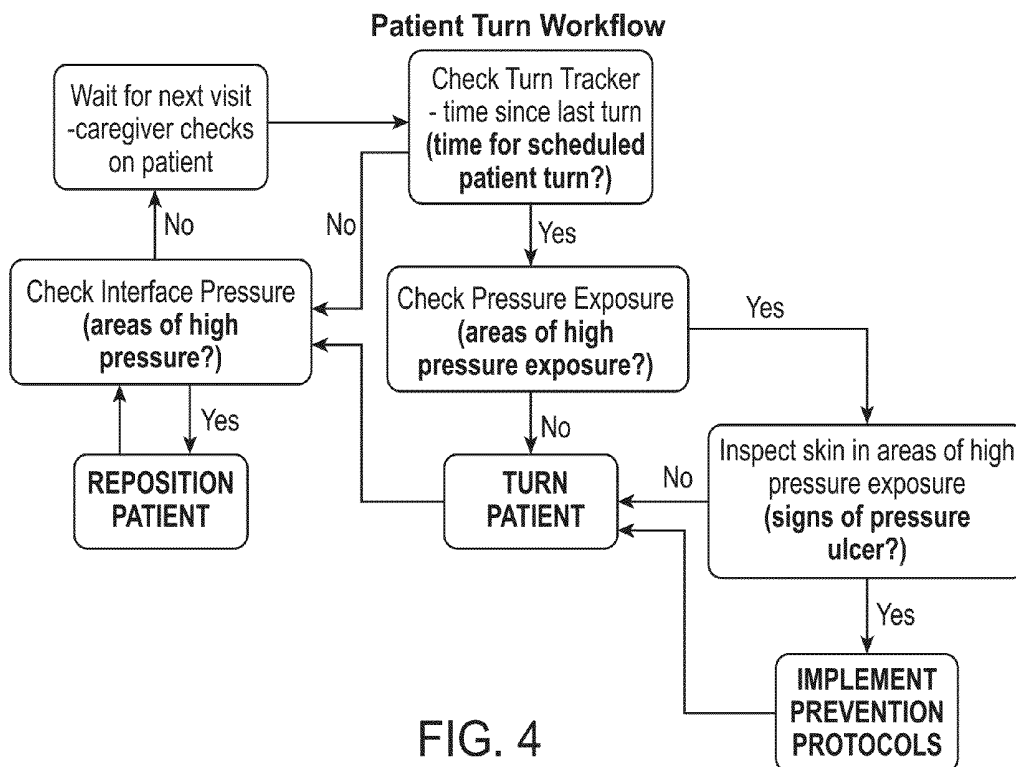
Patient Turn Workflow

Wait for next visit -caregiver checks on patient

Check Turn Tracker - time since last turn **(time for scheduled patient turn?)**

No

No

Yes

Check Interface Pressure **(areas of high pressure?)**

Check Pressure Exposure **(areas of high pressure exposure?)**

Yes

Yes

No

REPOSITION PATIENT

TURN PATIENT

No

Inspect skin in areas of high pressure exposure **(signs of pressure ulcer?)**

Yes

IMPLEMENT PREVENTION PROTOCOLS

FIG. 4